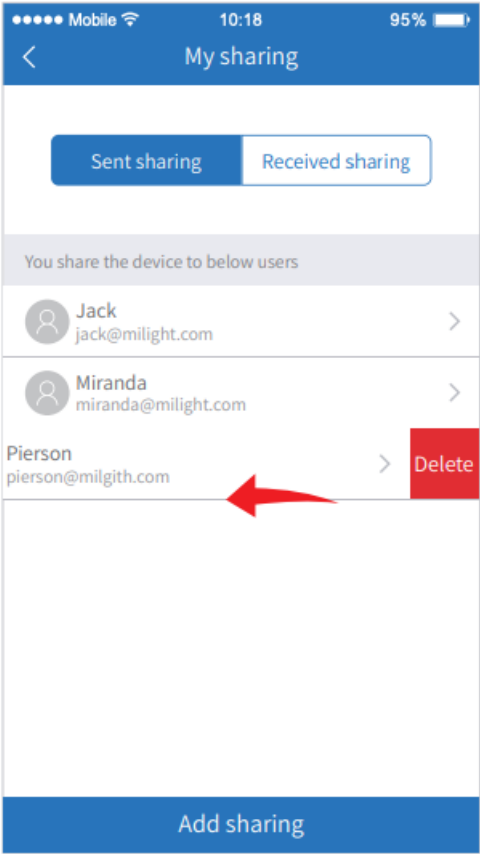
●●●●● Mobile 10:18 95%

<

My sharing

Sent sharing

Received sharing

You share the device to below users

Jack
jack@milight.com

Miranda
miranda@milight.com

Pierson
pierson@milgith.com

Delete

Add sharing